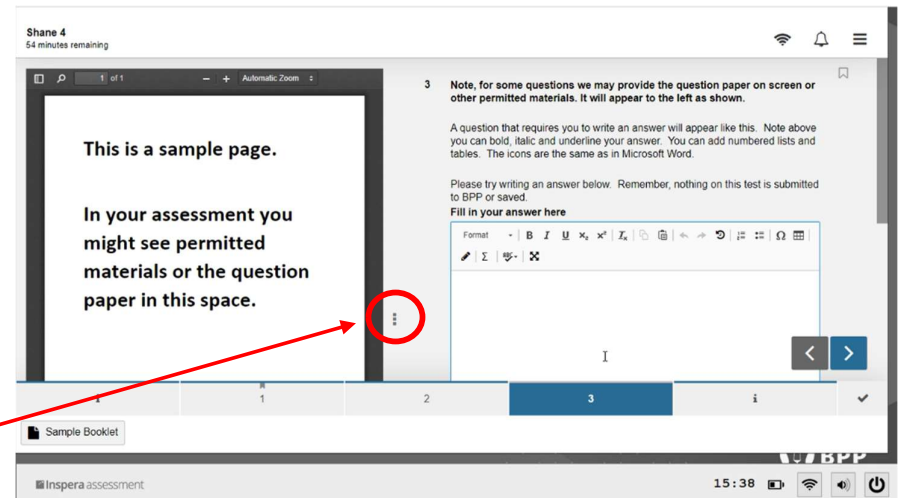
Shane 4
54 minutes remaining

1 of 1 Automatic Zoom

This is a sample page.

In your assessment you might see permitted materials or the question paper in this space.

3 Note, for some questions we may provide the question paper on screen or other permitted materials. It will appear to the left as shown.

A question that requires you to write an answer will appear like this. Note above you can bold, italic and underline your answer. You can add numbered lists and tables. The icons are the same as in Microsoft Word.

Please try writing an answer below. Remember, nothing on this test is submitted to BPP or saved.

Fill in your answer here

Format B I U $x_2$ $x^2$ $I_x$ Ω Σ

i 1 2 3 i

Sample Booklet

BPP

Inspera assessment

15:38